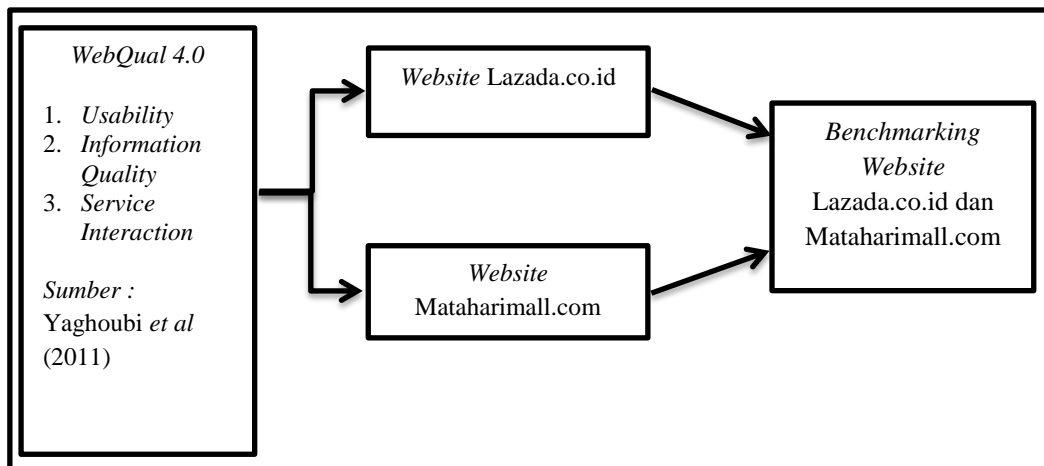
WebQual 4.0

1. Usability
2. Information Quality
3. Service Interaction

Sumber : Yaghoubi et al (2011)

Website Lazada.co.id

Website Mataharimall.com

Benchmarking Website Lazada.co.id dan Mataharimall.com